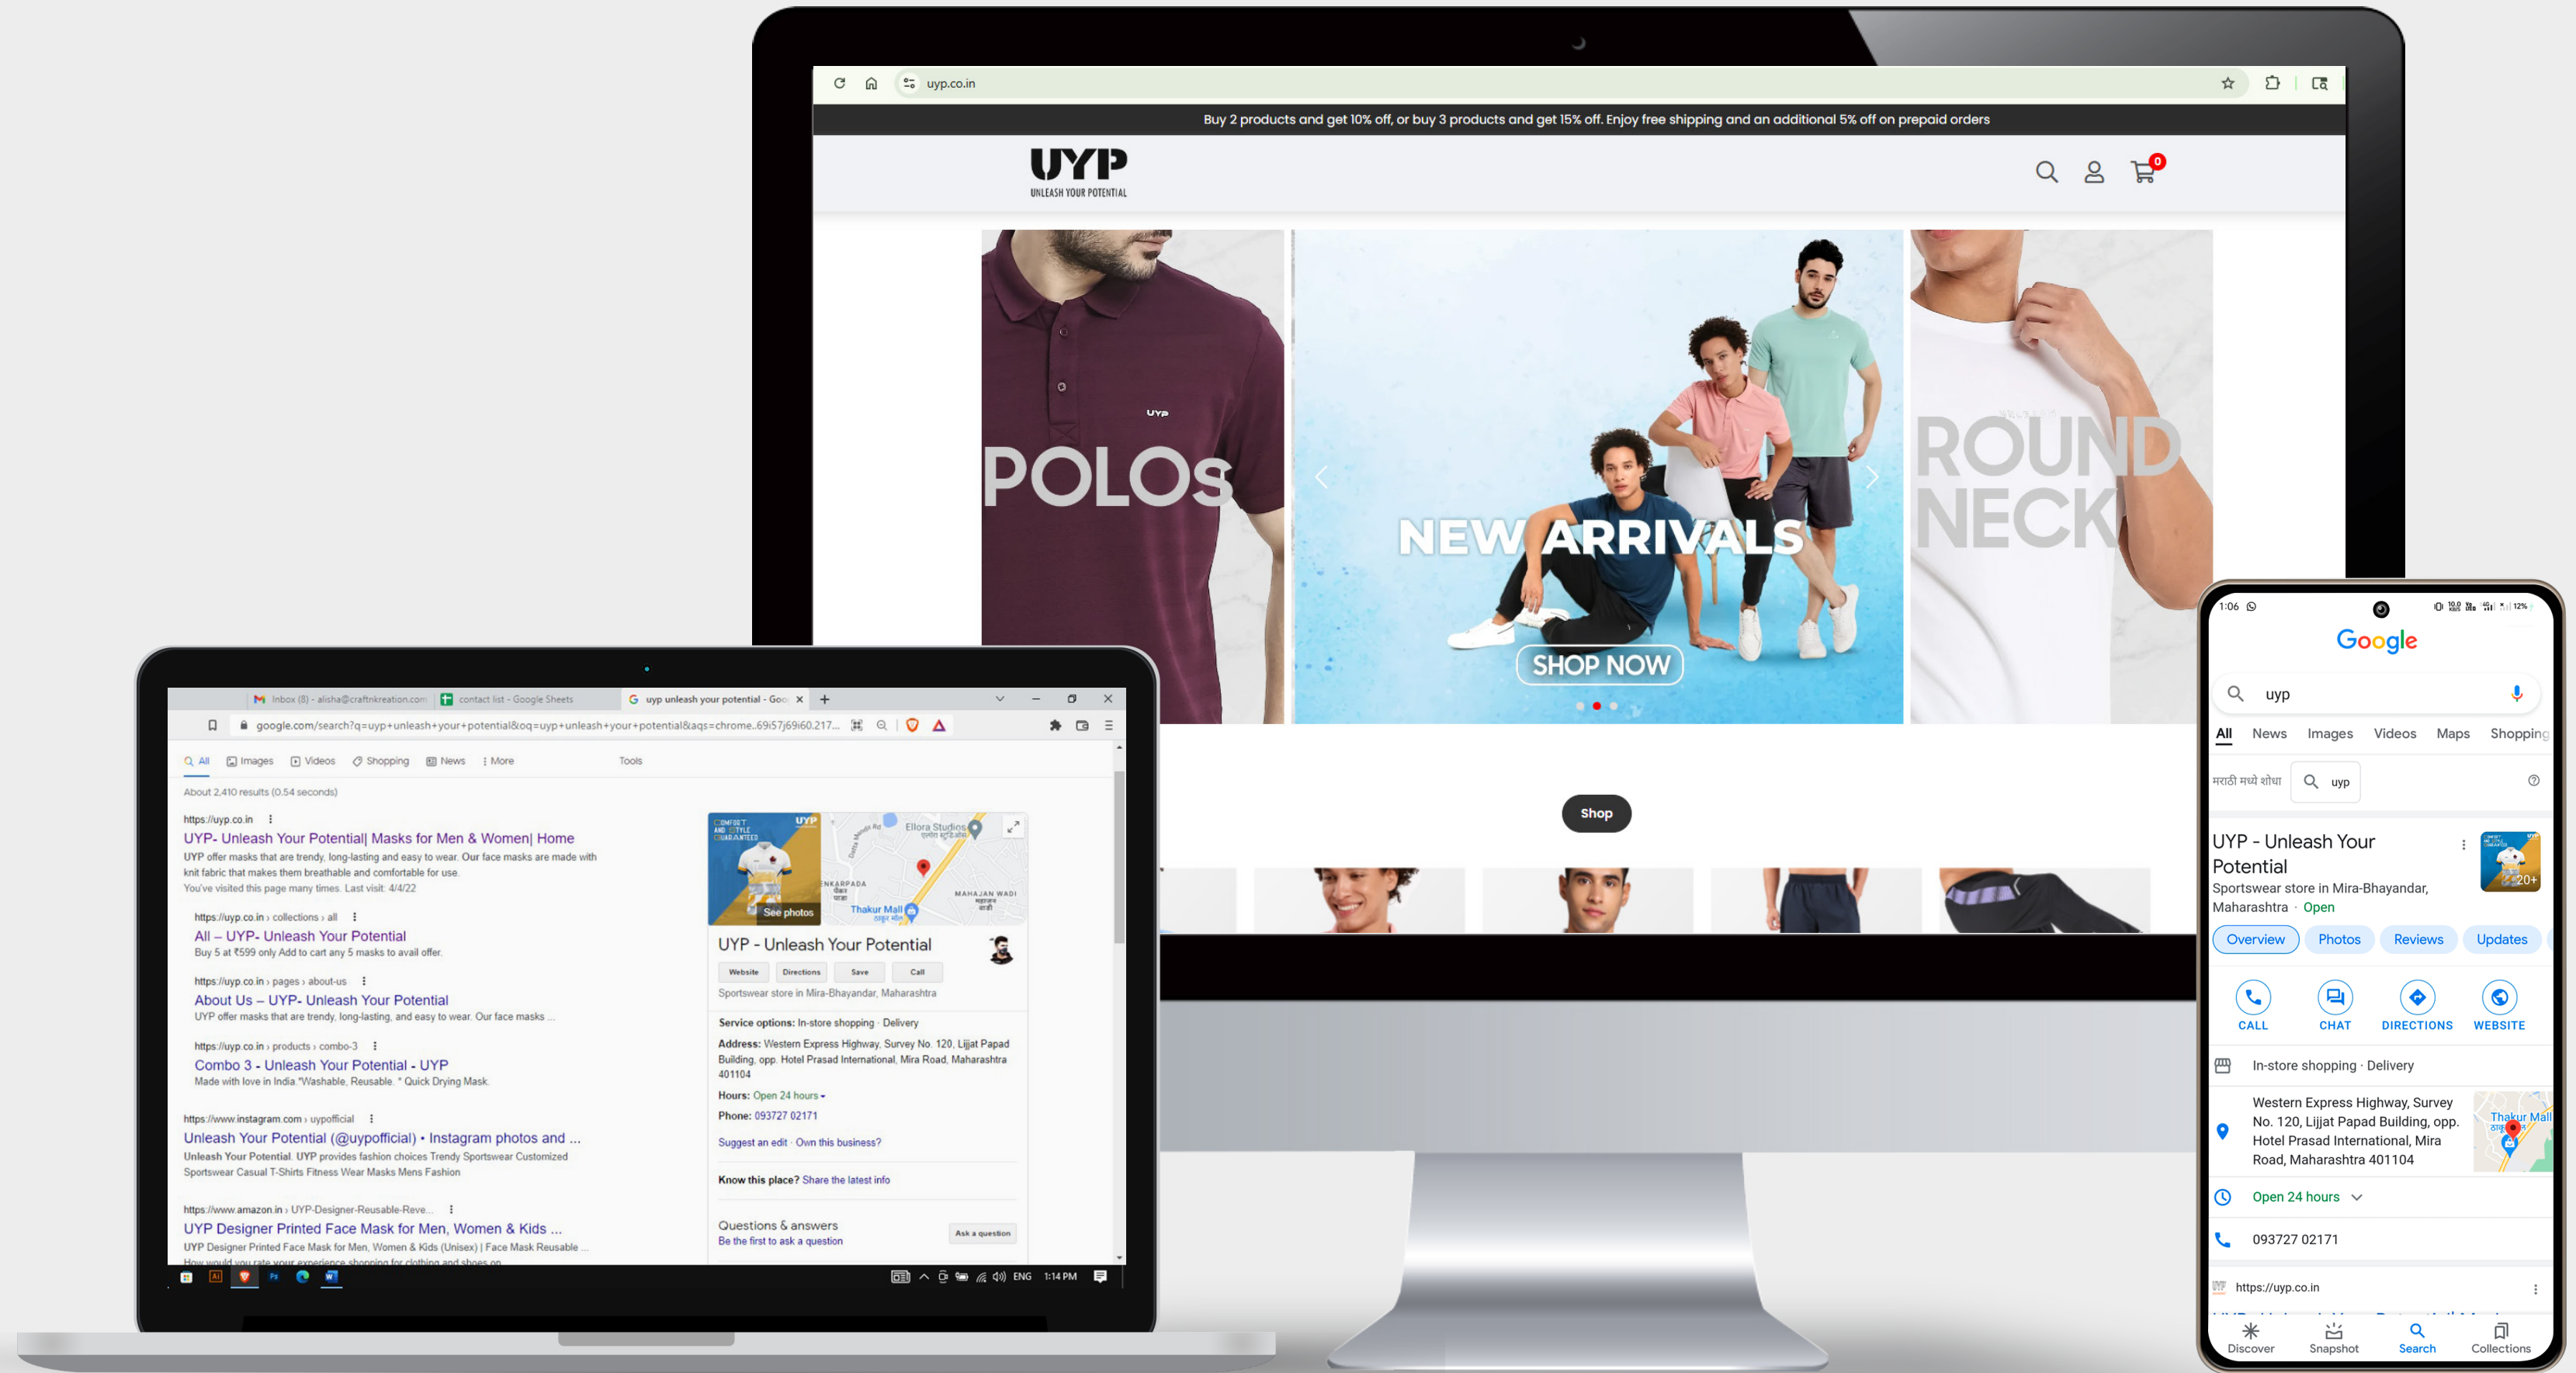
uyp.co.in

Buy 2 products and get 10% off, or buy 3 products and get 15% off. Enjoy free shipping and an additional 5% off on prepaid orders

UYP
UNLEASH YOUR POTENTIAL

0

UYP
POLOS

NEW ARRIVALS
SHOP NOW

ROUND NECK

Shop

Inbox (8) - alisha@craftnkreation.com
contact list - Google Sheets
uyp unleash your potential - Goo

google.com/search?q=uyp+unleash+your+potential&oq=uyp+unleash+your+potential&aqs=chrome..69i57j69i60.217...

All Images Videos Shopping News More Tools

About 2,410 results (0.54 seconds)

https://uyp.co.in
UYP- Unleash Your Potential| Masks for Men & Women| Home
UYP offer masks that are trendy, long-lasting and easy to wear. Our face masks are made with knit fabric that makes them breathable and comfortable for use.
You've visited this page many times. Last visit: 4/4/22

https://uyp.co.in › collections › all
All – UYP- Unleash Your Potential
Buy 5 at ₹599 only Add to cart any 5 masks to avail offer.

https://uyp.co.in › pages › about-us
About Us – UYP- Unleash Your Potential
UYP offer masks that are trendy, long-lasting, and easy to wear. Our face masks ...

https://uyp.co.in › products › combo-3
Combo 3 - Unleash Your Potential - UYP
Made with love in India.*Washable, Reusable. * Quick Drying Mask.

https://www.instagram.com › uypofficial
Unleash Your Potential (@uypofficial) • Instagram photos and ...
Unleash Your Potential. UYP provides fashion choices Trendy Sportswear Customized Sportswear Casual T-Shirts Fitness Wear Masks Mens Fashion

https://www.amazon.in › UYP-Designer-Reusable-Reve...
UYP Designer Printed Face Mask for Men, Women & Kids ...
UYP Designer Printed Face Mask for Men, Women & Kids (Unisex) | Face Mask Reusable ...

See photos
Ellora Studios
Thakur Mall
MAHAJAN WADI

UYP - Unleash Your Potential
Website Directions Save Call
Sportswear store in Mira-Bhayandar, Maharashtra

Service options: In-store shopping · Delivery
Address: Western Express Highway, Survey No. 120, Lijjat Papad Building, opp. Hotel Prasad International, Mira Road, Maharashtra 401104
Hours: Open 24 hours
Phone: 093727 02171

Suggest an edit · Own this business?

Know this place? Share the latest info

Questions & answers
Be the first to ask a question
Ask a question

ENG 1:14 PM

1:06

Google
uyp
All News Images Videos Maps Shopping
मराठी मध्ये शोधा uyp

UYP - Unleash Your Potential
Sportswear store in Mira-Bhayandar, Maharashtra · Open
20+
Overview Photos Reviews Updates
CALL CHAT DIRECTIONS WEBSITE
In-store shopping · Delivery
Western Express Highway, Survey No. 120, Lijjat Papad Building, opp. Hotel Prasad International, Mira Road, Maharashtra 401104
Thakur Mall
Open 24 hours
093727 02171
https://uyp.co.in
Discover Snapshot Search Collections